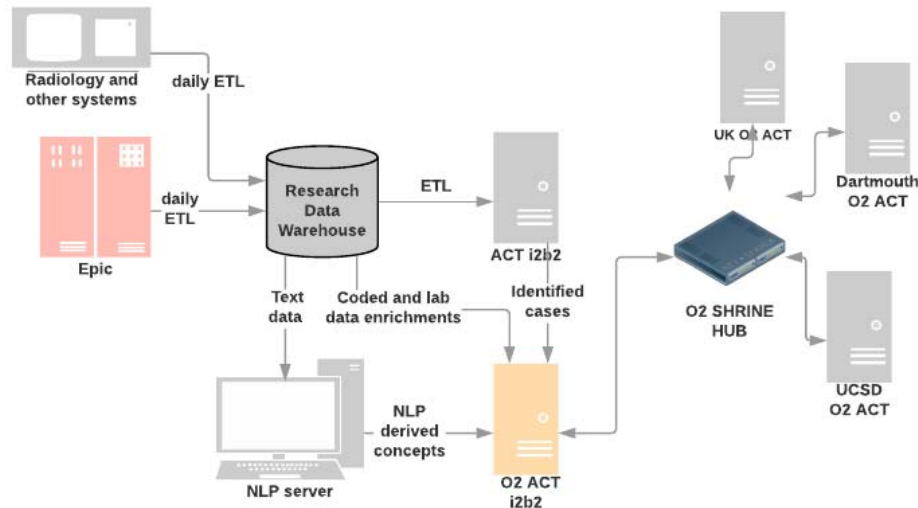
Radiology and other systems

daily ETL

Epic

daily ETL

Research Data Warehouse

ETL

ACT i2b2

UK O2 ACT

Dartmouth O2 ACT

O2 SHRINE HUB

UCSD O2 ACT

Text data

Coded and lab data enrichments

Identified cases

NLP derived concepts

O2 ACT i2b2

NLP server